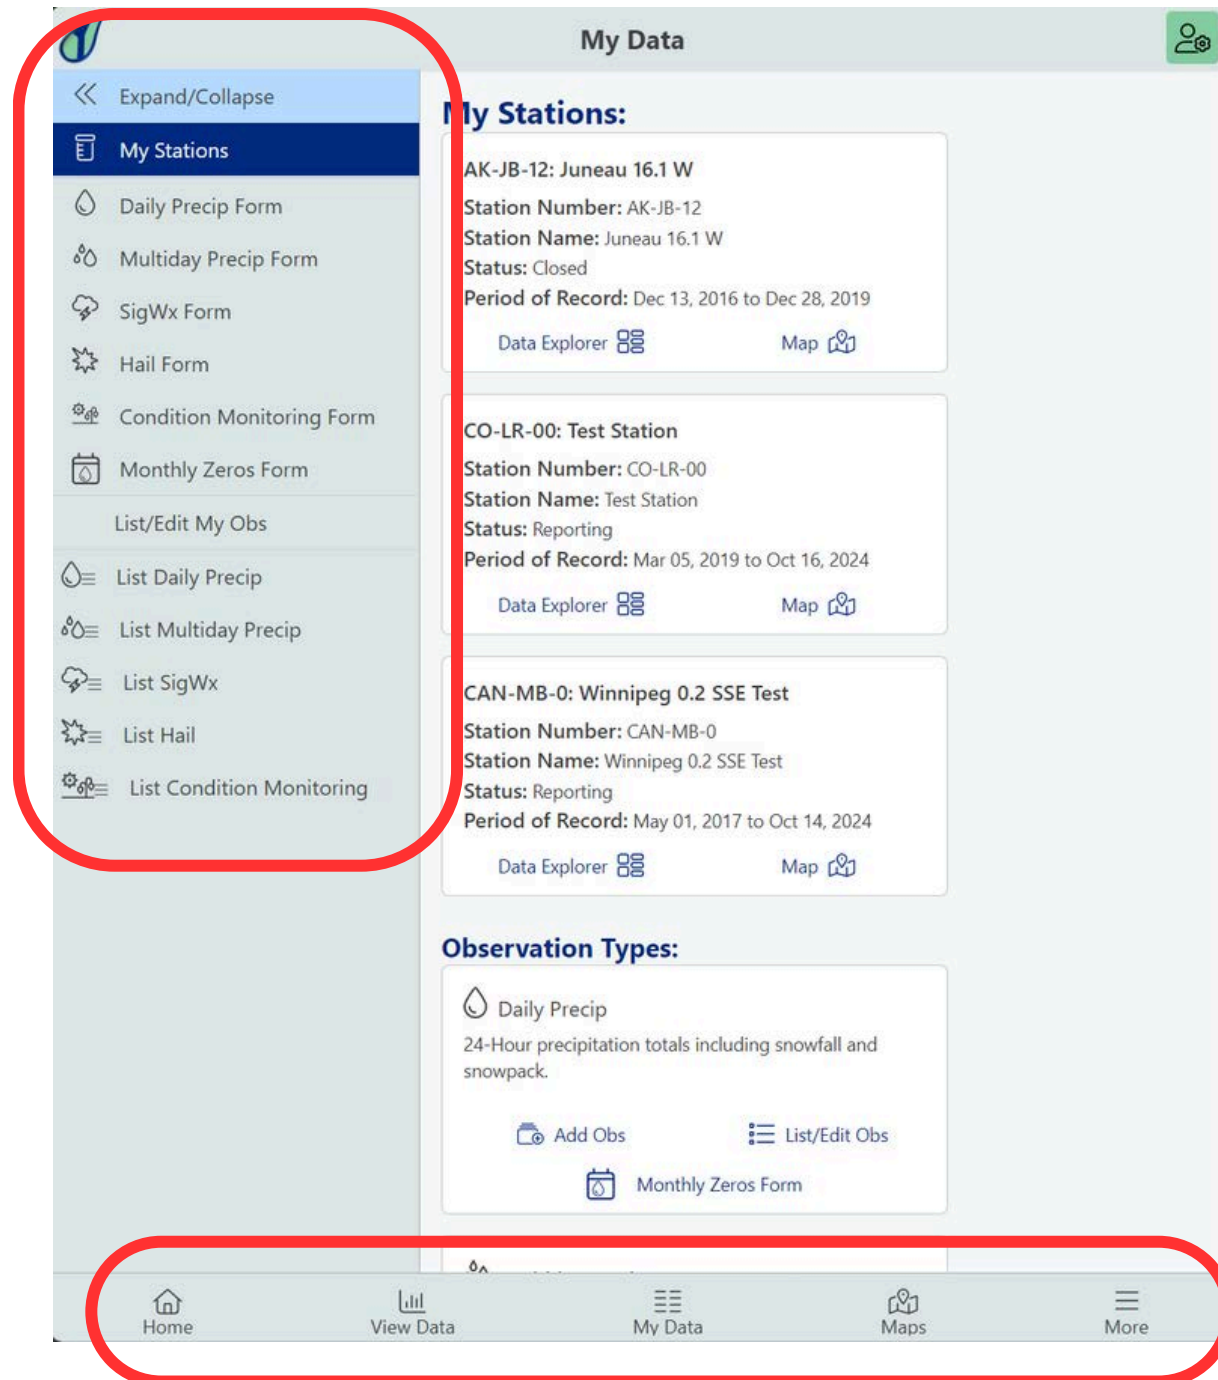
My Data

Expand/Collapse
My Stations
Daily Precip Form
Multiday Precip Form
SigWx Form
Hail Form
Condition Monitoring Form
Monthly Zeros Form
List/Edit My Obs
List Daily Precip
List Multiday Precip
List SigWx
List Hail
List Condition Monitoring

My Stations:

AK-JB-12: Juneau 16.1 W
Station Number: AK-JB-12
Station Name: Juneau 16.1 W
Status: Closed
Period of Record: Dec 13, 2016 to Dec 28, 2019
Data Explorer Map

CO-LR-00: Test Station
Station Number: CO-LR-00
Station Name: Test Station
Status: Reporting
Period of Record: Mar 05, 2019 to Oct 16, 2024
Data Explorer Map

CAN-MB-0: Winnipeg 0.2 SSE Test
Station Number: CAN-MB-0
Station Name: Winnipeg 0.2 SSE Test
Status: Reporting
Period of Record: May 01, 2017 to Oct 14, 2024
Data Explorer Map

Observation Types:

Daily Precip
24-Hour precipitation totals including snowfall and snowpack.
Add Obs List/Edit Obs
Monthly Zeros Form

Home View Data My Data Maps More